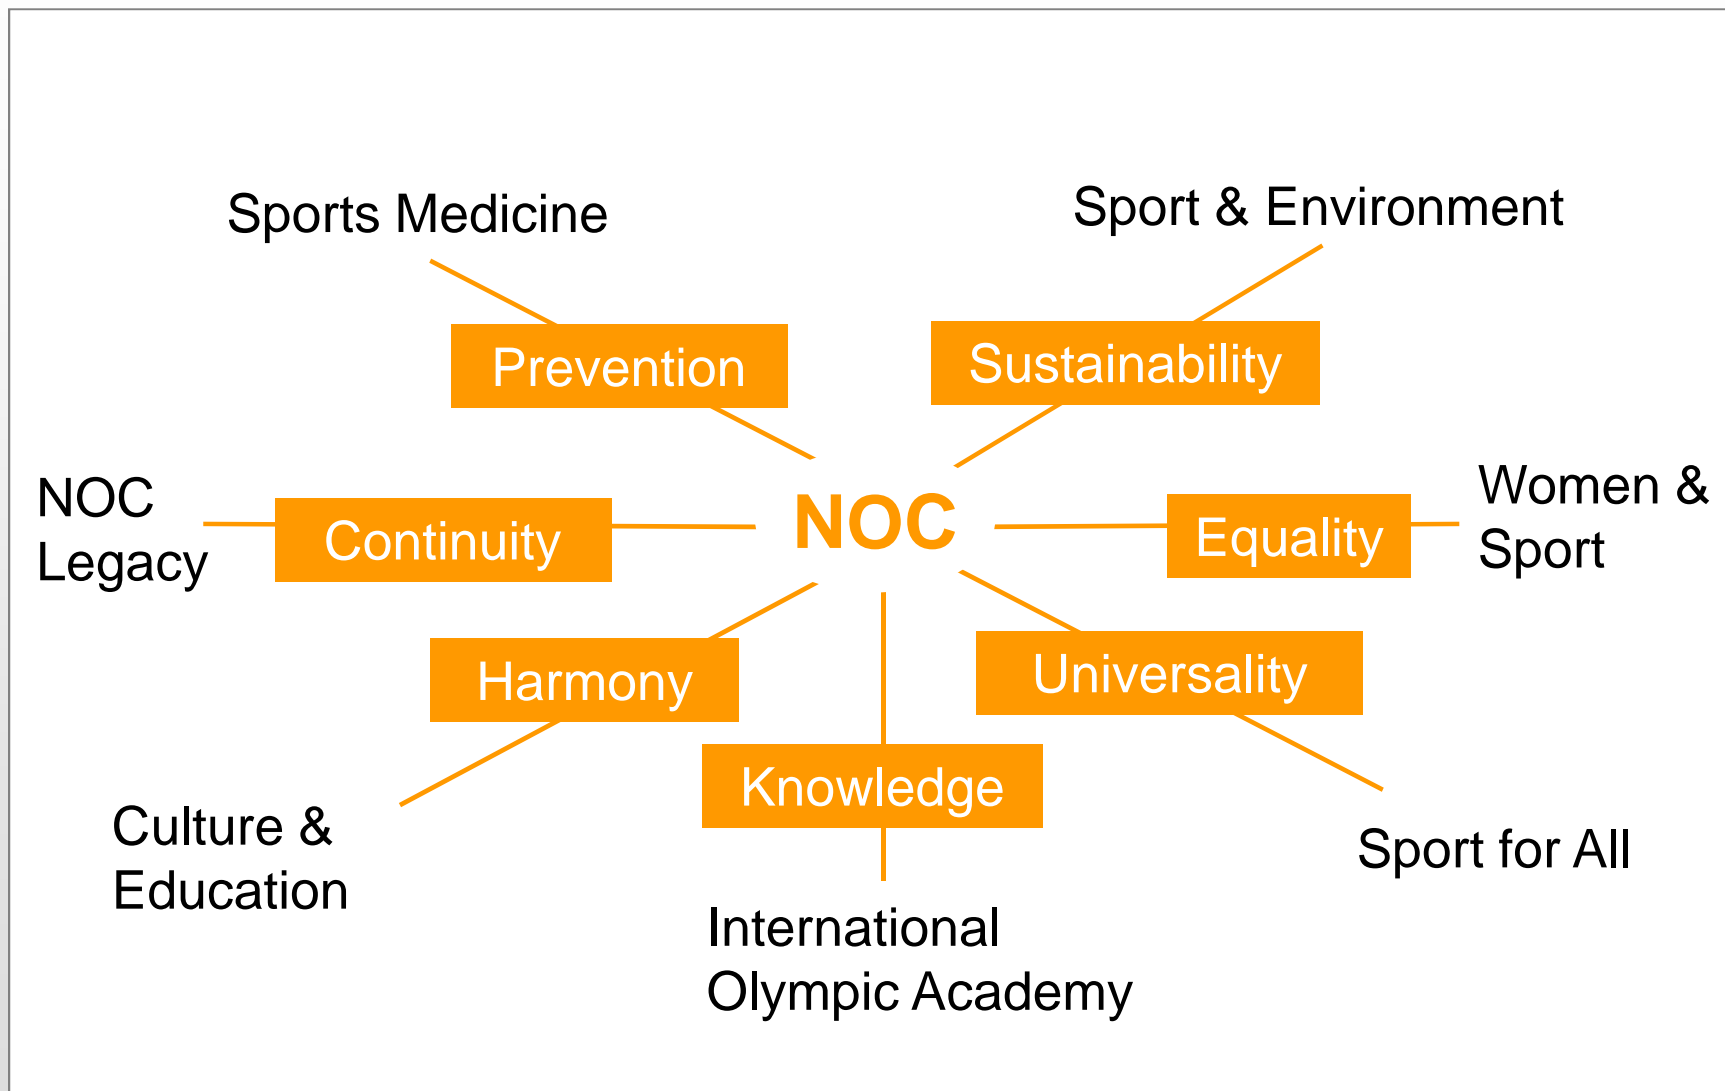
Sports Medicine

Sport & Environment

Prevention

Sustainability

NOC Legacy

Continuity

NOC

Equality

Women & Sport

Harmony

Universality

Knowledge

Culture & Education

Sport for All

International Olympic Academy